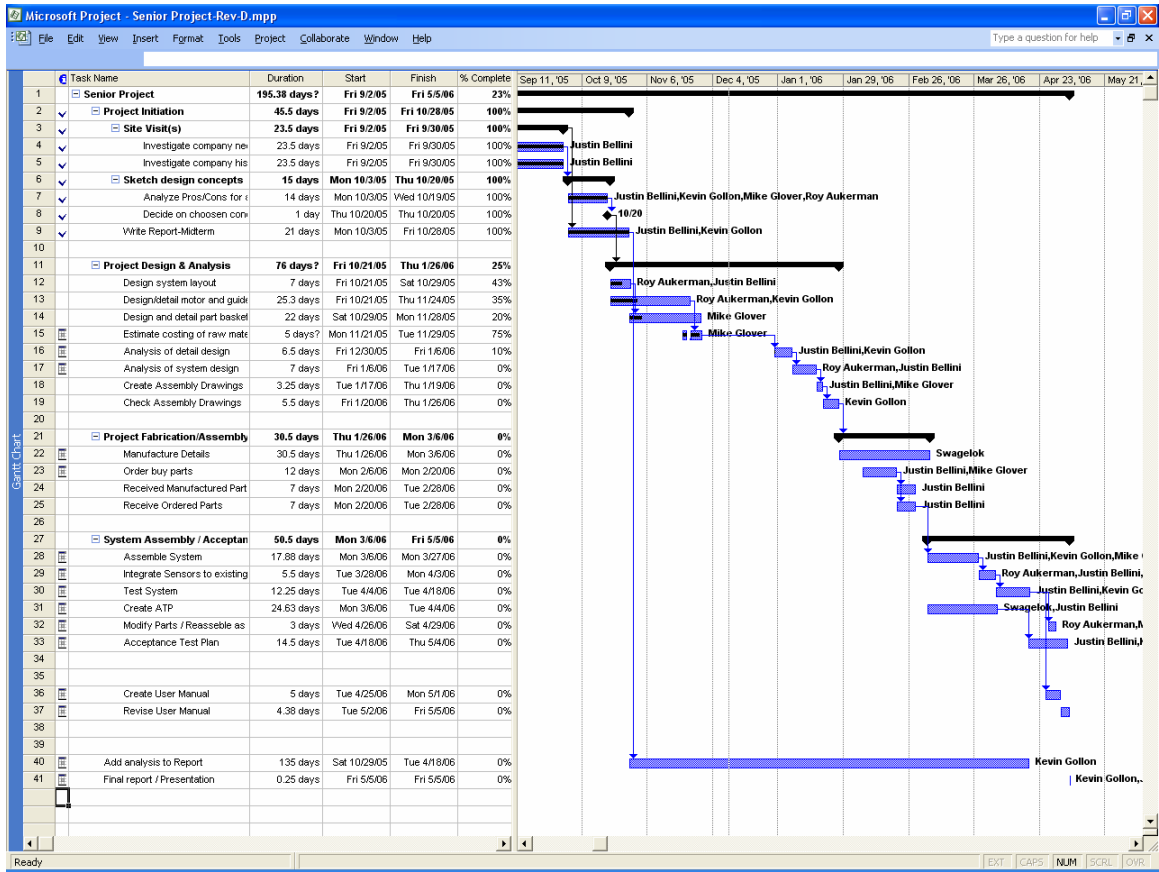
Microsoft Project - Senior Project-Rev-D.mpp

File Edit View Insert Format Tools Project Collaborate Window Help

Type a question for help

| | | Task Name | Duration | Start | Finish | % Complete |
|---|---|---|---|---|---|---|
| 1 | | Senior Project | 195.38 days? | Fri 9/2/05 | Fri 5/5/06 | 23% |
| 2 | ✓ | Project Initiation | 45.5 days | Fri 9/2/05 | Fri 10/28/05 | 100% |
| 3 | ✓ | Site Visit(s) | 23.5 days | Fri 9/2/05 | Fri 9/30/05 | 100% |
| 4 | ✓ | Investigate company ne | 23.5 days | Fri 9/2/05 | Fri 9/30/05 | 100% |
| 5 | ✓ | Investigate company his | 23.5 days | Fri 9/2/05 | Fri 9/30/05 | 100% |
| 6 | ✓ | Sketch design concepts | 15 days | Mon 10/3/05 | Thu 10/20/05 | 100% |
| 7 | ✓ | Analyze Pros/Cons for | 14 days | Mon 10/3/05 | Wed 10/19/05 | 100% |
| 8 | ✓ | Decide on choosen con | 1 day | Thu 10/20/05 | Thu 10/20/05 | 100% |
| 9 | ✓ | Write Report-Midterm | 21 days | Mon 10/3/05 | Fri 10/28/05 | 100% |
| 10 | | | | | | |
| 11 | | Project Design & Analysis | 76 days? | Fri 10/21/05 | Thu 1/26/06 | 25% |
| 12 | | Design system layout | 7 days | Fri 10/21/05 | Sat 10/29/05 | 43% |
| 13 | | Design/detail motor and guide | 25.3 days | Fri 10/21/05 | Thu 11/24/05 | 35% |
| 14 | | Design and detail part basket | 22 days | Sat 10/29/05 | Mon 11/28/05 | 20% |
| 15 | | Estimate costing of raw mate | 5 days? | Mon 11/21/05 | Tue 11/29/05 | 75% |
| 16 | | Analysis of detail design | 6.5 days | Fri 12/30/05 | Fri 1/6/06 | 10% |
| 17 | | Analysis of system design | 7 days | Fri 1/6/06 | Tue 1/17/06 | 0% |
| 18 | | Create Assembly Drawings | 3.25 days | Tue 1/17/06 | Thu 1/19/06 | 0% |
| 19 | | Check Assembly Drawings | 5.5 days | Fri 1/20/06 | Thu 1/26/06 | 0% |
| 20 | | | | | | |
| 21 | | Project Fabrication/Assembly | 30.5 days | Thu 1/26/06 | Mon 3/6/06 | 0% |
| 22 | | Manufacture Details | 30.5 days | Thu 1/26/06 | Mon 3/6/06 | 0% |
| 23 | | Order buy parts | 12 days | Mon 2/6/06 | Mon 2/20/06 | 0% |
| 24 | | Received Manufactured Part | 7 days | Mon 2/20/06 | Tue 2/28/06 | 0% |
| 25 | | Receive Ordered Parts | 7 days | Mon 2/20/06 | Tue 2/28/06 | 0% |
| 26 | | | | | | |
| 27 | | System Assembly / Acceptan | 50.5 days | Mon 3/6/06 | Fri 5/5/06 | 0% |
| 28 | | Assemble System | 17.88 days | Mon 3/6/06 | Mon 3/27/06 | 0% |
| 29 | | Integrate Sensors to existing | 5.5 days | Tue 3/28/06 | Mon 4/3/06 | 0% |
| 30 | | Test System | 12.25 days | Tue 4/4/06 | Tue 4/18/06 | 0% |
| 31 | | Create ATP | 24.63 days | Mon 3/6/06 | Tue 4/4/06 | 0% |
| 32 | | Modify Parts / Reasseble as | 3 days | Wed 4/26/06 | Sat 4/29/06 | 0% |
| 33 | | Acceptance Test Plan | 14.5 days | Tue 4/18/06 | Thu 5/4/06 | 0% |
| 34 | | | | | | |
| 35 | | | | | | |
| 36 | | Create User Manual | 5 days | Tue 4/25/06 | Mon 5/1/06 | 0% |
| 37 | | Revise User Manual | 4.38 days | Tue 5/2/06 | Fri 5/5/06 | 0% |
| 38 | | | | | | |
| 39 | | | | | | |
| 40 | | Add analysis to Report | 135 days | Sat 10/29/05 | Tue 4/18/06 | 0% |
| 41 | | Final report / Presentation | 0.25 days | Fri 5/5/06 | Fri 5/5/06 | 0% |

Sep 11, '05 | Oct 9, '05 | Nov 6, '05 | Dec 4, '05 | Jan 1, '06 | Jan 29, '06 | Feb 26, '06 | Mar 26, '06 | Apr 23, '06 | May 21,

Justin Bellini
Justin Bellini
Justin Bellini,Kevin Gollon,Mike Glover,Roy Aukerman
10/20
Justin Bellini,Kevin Gollon
Roy Aukerman,Justin Bellini
Roy Aukerman,Kevin Gollon
Mike Glover
Mike Glover
Justin Bellini,Kevin Gollon
Roy Aukerman,Justin Bellini
Justin Bellini,Mike Glover
Kevin Gollon
Swagelok
Justin Bellini,Mike Glover
Justin Bellini
Justin Bellini
Justin Bellini,Kevin Gollon,Mike
Roy Aukerman,Justin Bellini,
Justin Bellini,Kevin Go
Swagelok,Justin Bellini
Roy Aukerman,M
Justin Bellini,
Kevin Gollon
Kevin Gollon,

Gantt Chart

Ready
EXT CAPS NUM SCRL OVR